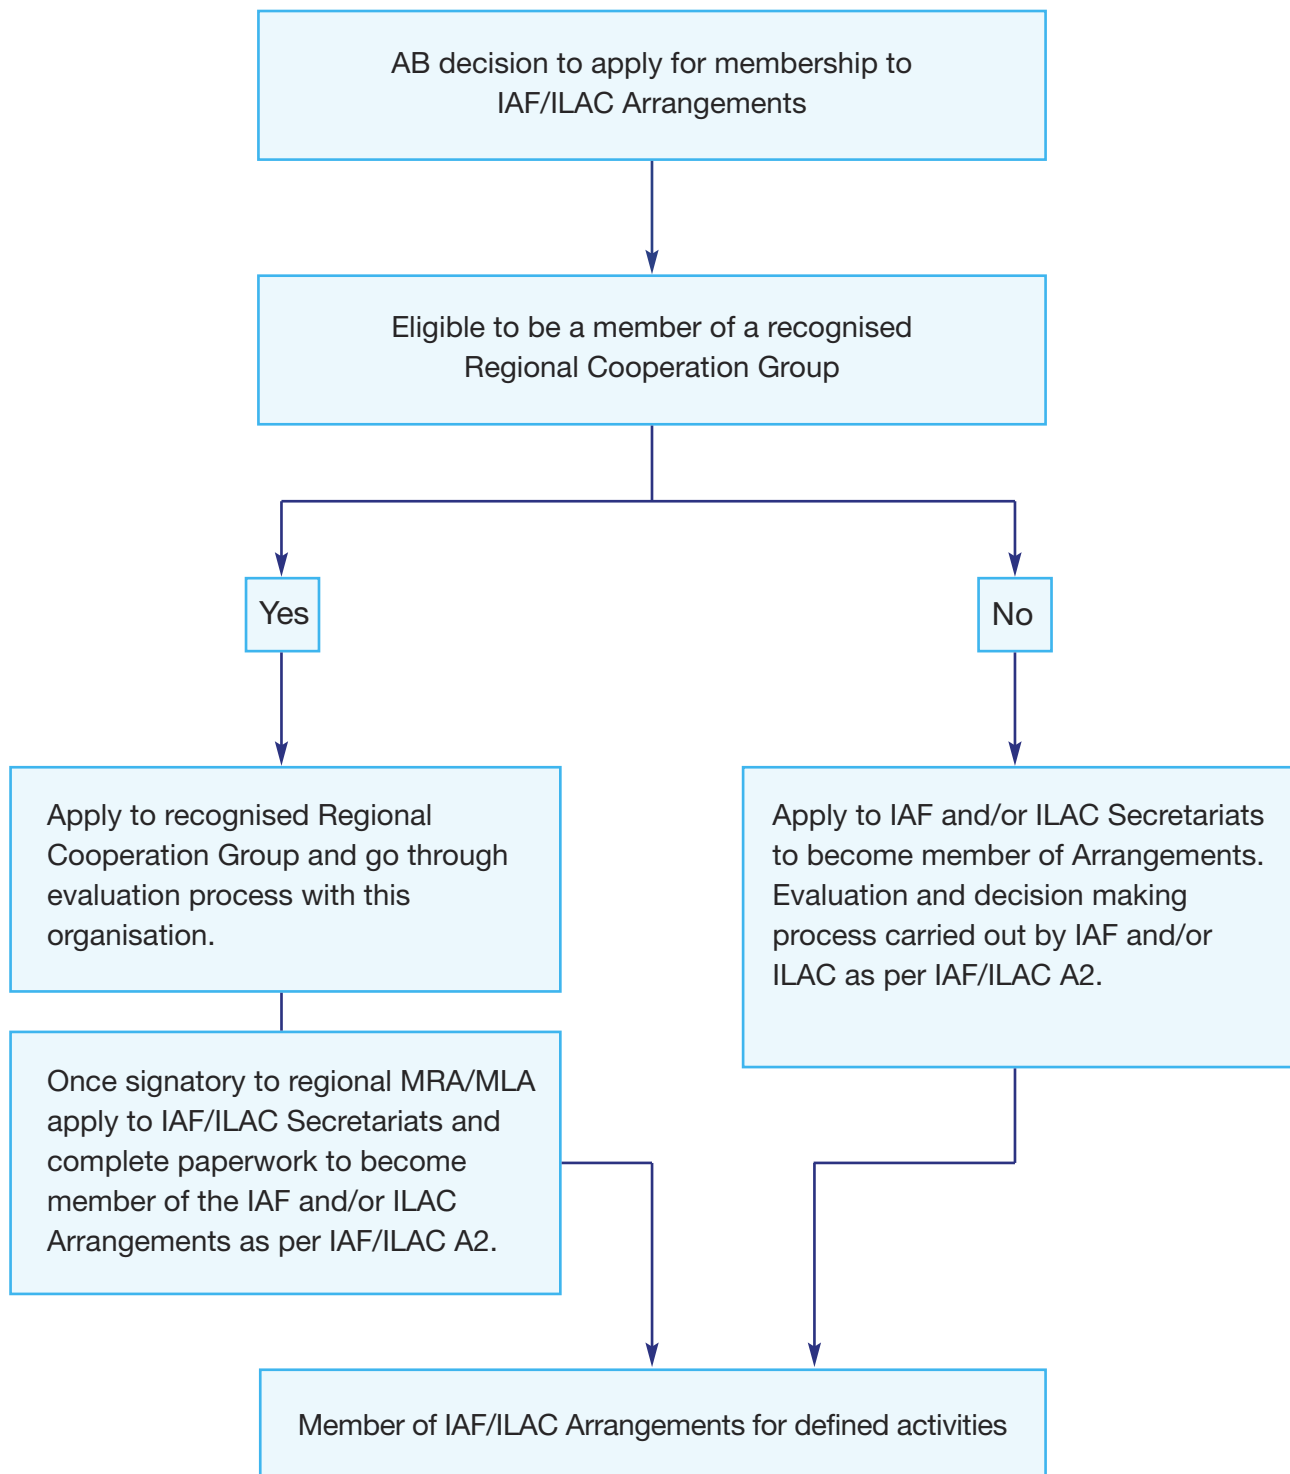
AB decision to apply for membership to IAF/ILAC Arrangements

Eligible to be a member of a recognised Regional Cooperation Group

Yes

No

Apply to recognised Regional Cooperation Group and go through evaluation process with this organisation.

Once signatory to regional MRA/MLA apply to IAF/ILAC Secretariats and complete paperwork to become member of the IAF and/or ILAC Arrangements as per IAF/ILAC A2.

Apply to IAF and/or ILAC Secretariats to become member of Arrangements. Evaluation and decision making process carried out by IAF and/or ILAC as per IAF/ILAC A2.

Member of IAF/ILAC Arrangements for defined activities